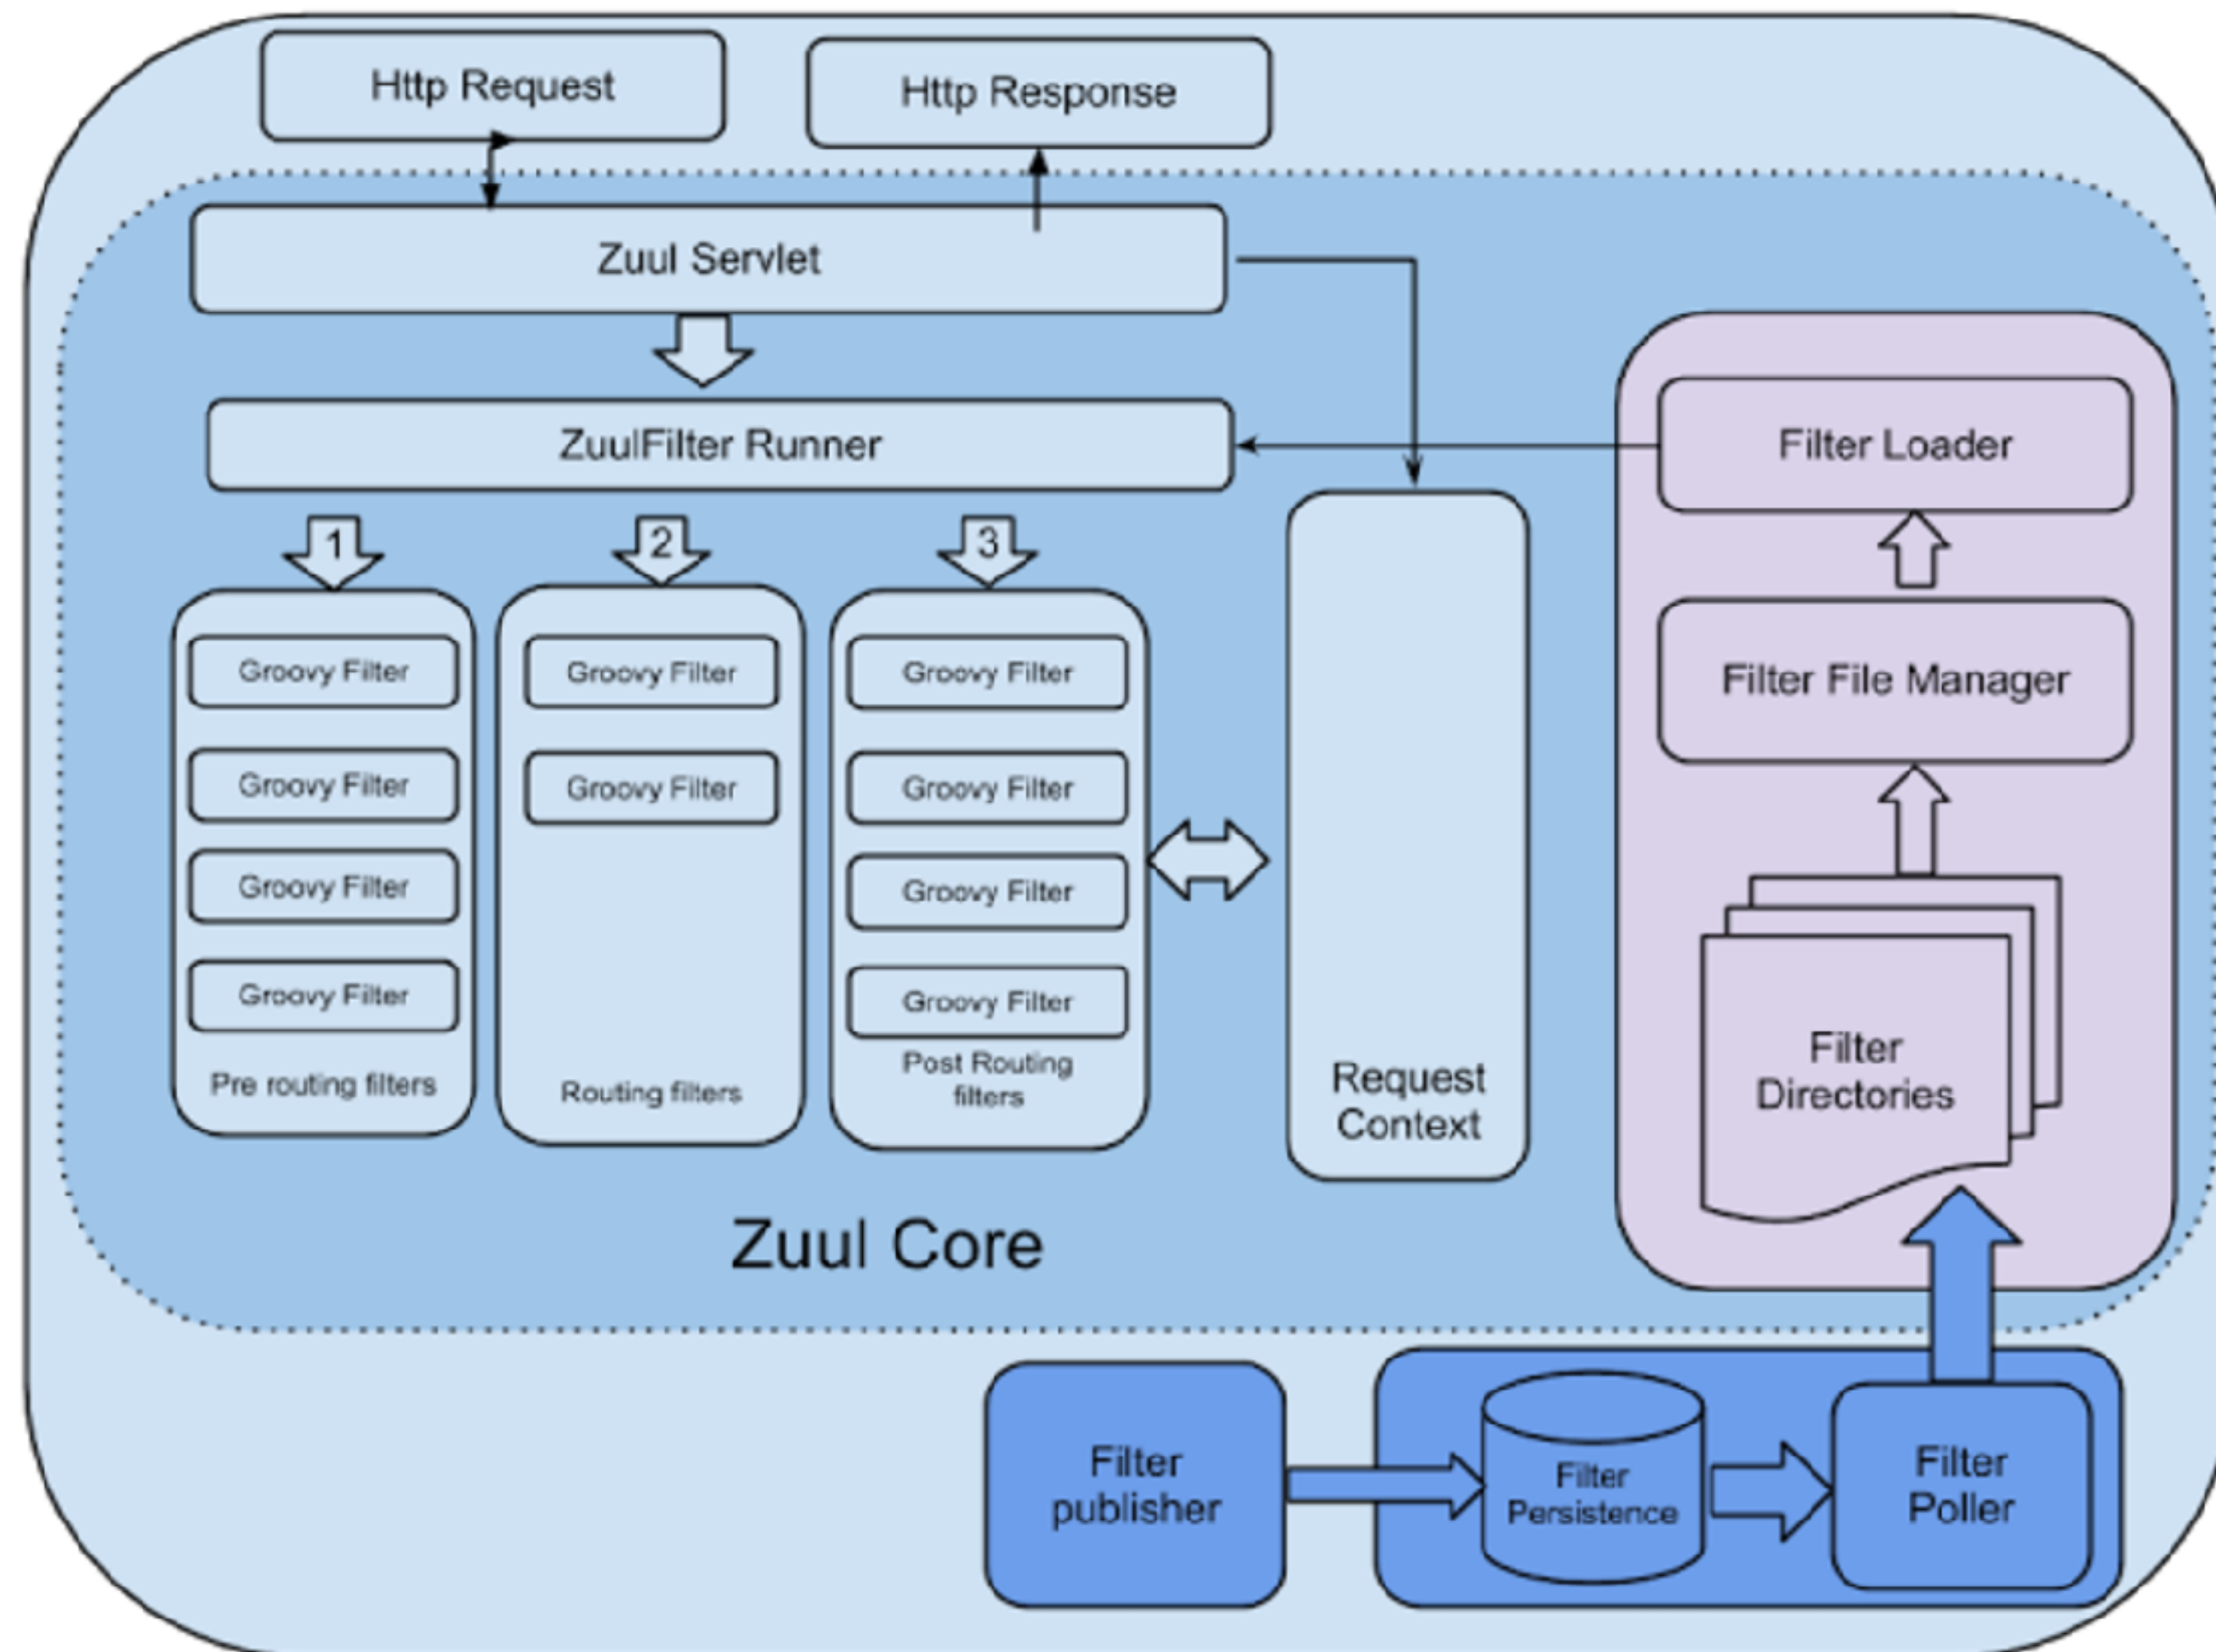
Http Request

Http Response

Zuul Servlet

ZuulFilter Runner

Filter Loader

1

2

3

Groovy Filter

Groovy Filter

Groovy Filter

Groovy Filter

Pre routing filters

Groovy Filter

Groovy Filter

Routing filters

Groovy Filter

Groovy Filter

Groovy Filter

Groovy Filter

Post Routing filters

Request Context

Filter File Manager

Filter Directories

Zuul Core

Filter publisher

Filter Persistence

Filter Poller